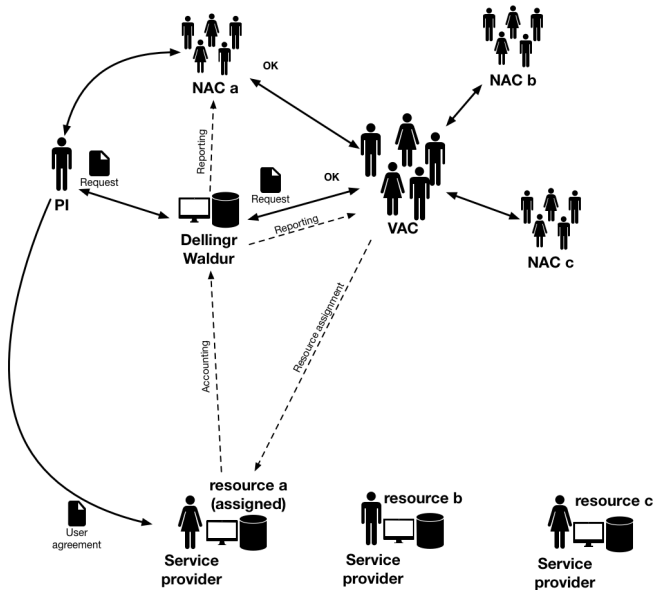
NAC a

OK

NAC b

Reporting

PI

Request

OK

Request

Dellingr
Waldur

Reporting

VAC

NAC c

Resource assignment

Accounting

resource a
(assigned)

resource b

resource c

User agreement

Service provider

Service provider

Service provider